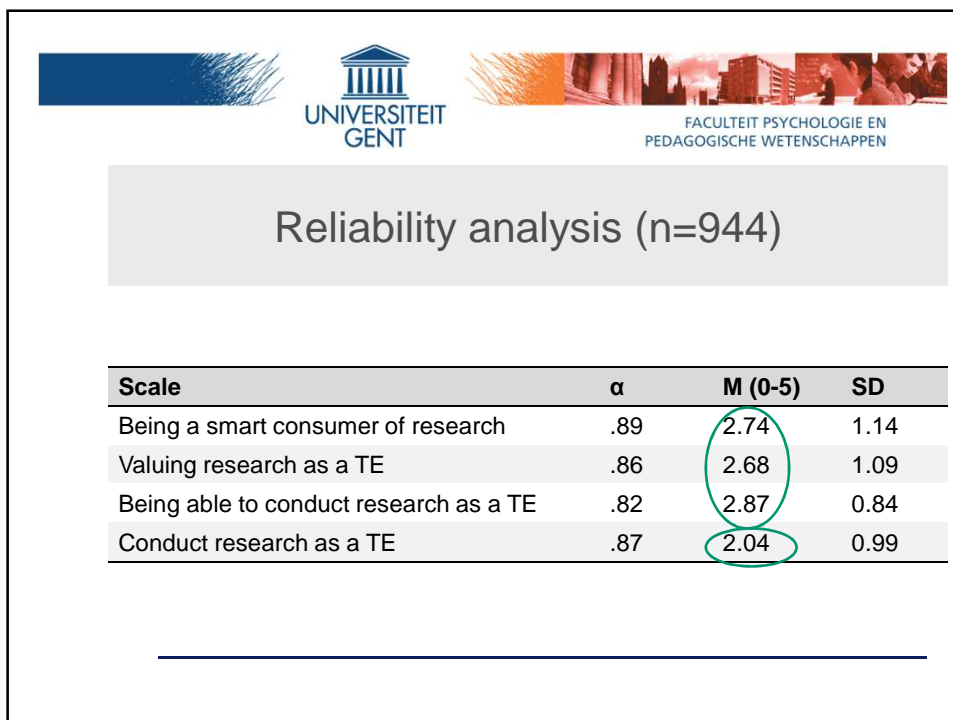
UNIVERSITEIT GENT

FACULTEIT PSYCHOLOGIE EN PEDAGOGISCHE WETENSCHAPPEN

Reliability analysis (n=944)

| Scale | α | M (0-5) | SD |
|---|---|---|---|
| Being a smart consumer of research | .89 | 2.74 | 1.14 |
| Valuing research as a TE | .86 | 2.68 | 1.09 |
| Being able to conduct research as a TE | .82 | 2.87 | 0.84 |
| Conduct research as a TE | .87 | 2.04 | 0.99 |